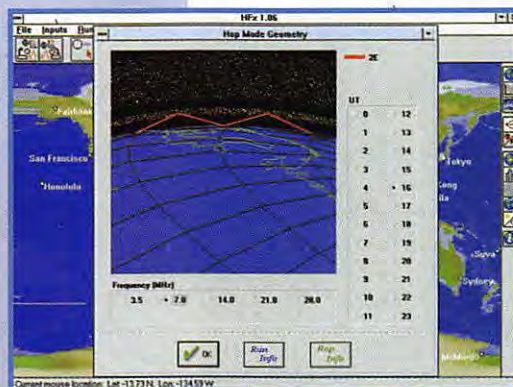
HFx 1.06

File Inputs Run

Hop Mode Geometry

2E

UT

| | |
|---|---|
| 0 | 12 |
| 1 | 13 |
| 2 | 14 |
| 3 | 15 |
| 4 | • 16 |
| 5 | 17 |
| 6 | 18 |
| 7 | 19 |
| 8 | 20 |
| 9 | 21 |
| 10 | 22 |
| 11 | 23 |

Fairbanks

San Francisco

Honolulu

Tokyo

Kong

ila

Suva

Sydney

McMurdo

Frequency (MHz)

3.5 • 7.0 14.0 21.0 28.0

OK

Run Info

Rep Info

Current mouse location: Lat -13.73 N, Lon -134.59 W